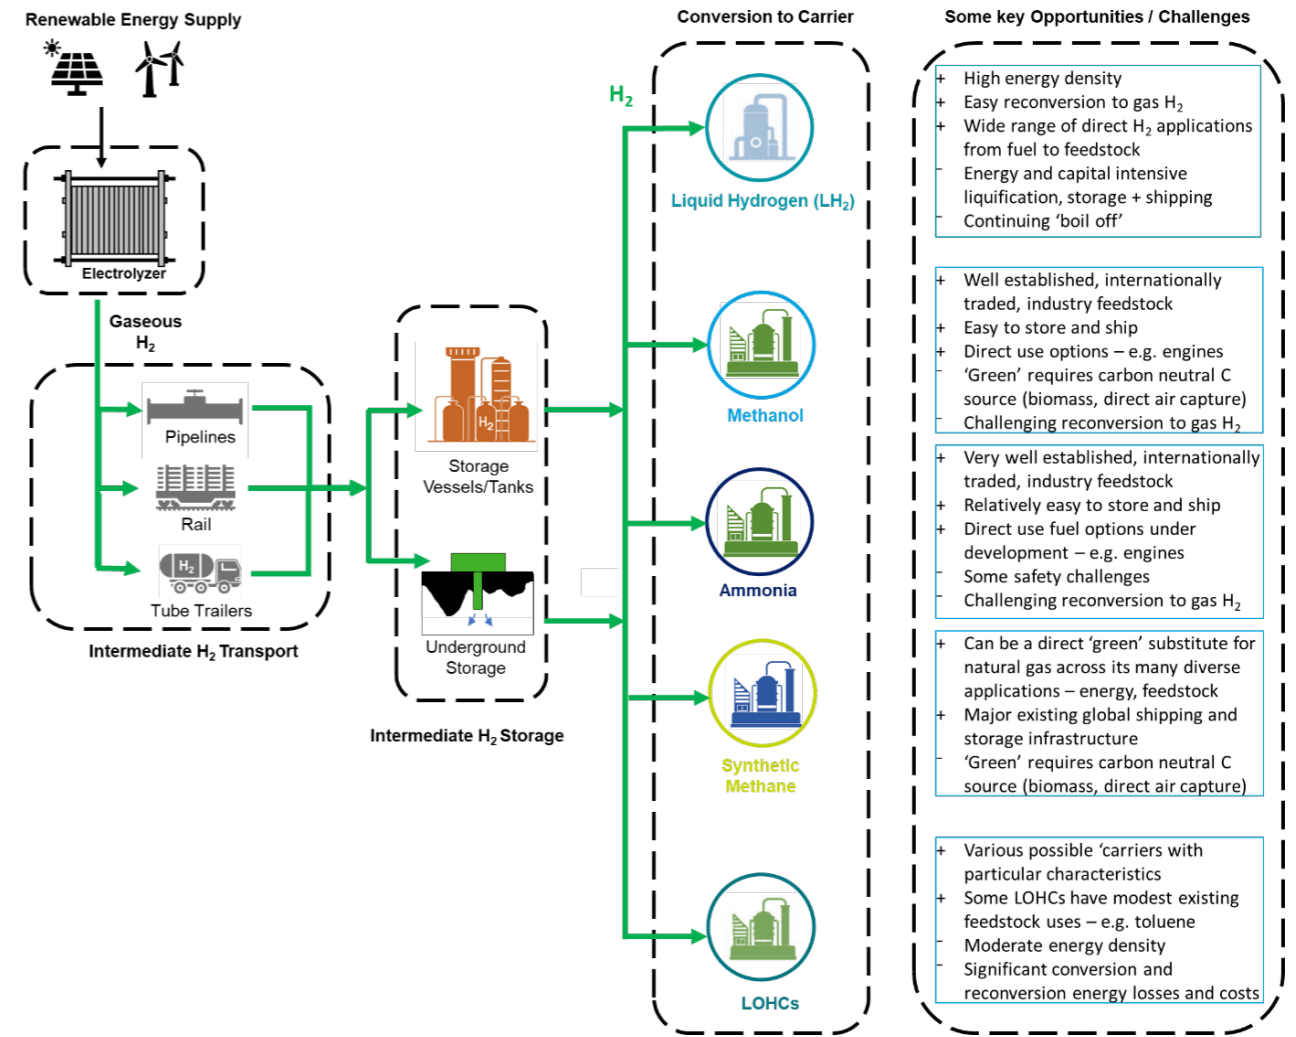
Renewable Energy Supply

Electrolyzer

Gaseous $H_2$

Pipelines

Rail

$H_2$

Tube Trailers

Intermediate $H_2$ Transport

$H_2$

Storage Vessels/Tanks

Underground Storage

Intermediate $H_2$ Storage

Conversion to Carrier

$H_2$

Liquid Hydrogen ($LH_2$)

Methanol

Ammonia

Synthetic Methane

LOHCs

Some key Opportunities / Challenges

+ High energy density
+ Easy reconversion to gas $H_2$
+ Wide range of direct $H_2$ applications from fuel to feedstock
- Energy and capital intensive liquification, storage + shipping
- Continuing 'boil off'

+ Well established, internationally traded, industry feedstock
+ Easy to store and ship
+ Direct use options – e.g. engines
- 'Green' requires carbon neutral C source (biomass, direct air capture)
- Challenging reconversion to gas $H_2$

+ Very well established, internationally traded, industry feedstock
+ Relatively easy to store and ship
+ Direct use fuel options under development – e.g. engines
- Some safety challenges
- Challenging reconversion to gas $H_2$

+ Can be a direct 'green' substitute for natural gas across its many diverse applications – energy, feedstock
+ Major existing global shipping and storage infrastructure
- 'Green' requires carbon neutral C source (biomass, direct air capture)

+ Various possible 'carriers with particular characteristics
+ Some LOHCs have modest existing feedstock uses – e.g. toluene
- Moderate energy density
- Significant conversion and reconversion energy losses and costs